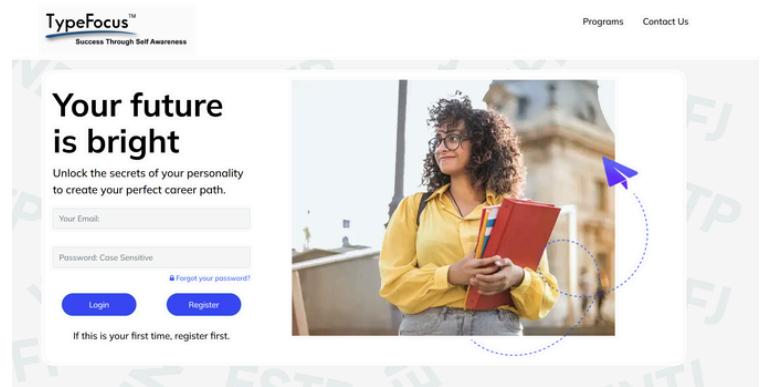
TypeFocus™
Success Through Self Awareness

Programs Contact Us

Your future is bright

Unlock the secrets of your personality to create your perfect career path.

Your Email:

Password: Case Sensitive

Forgot your password?

Login Register

If this is your first time, register first.